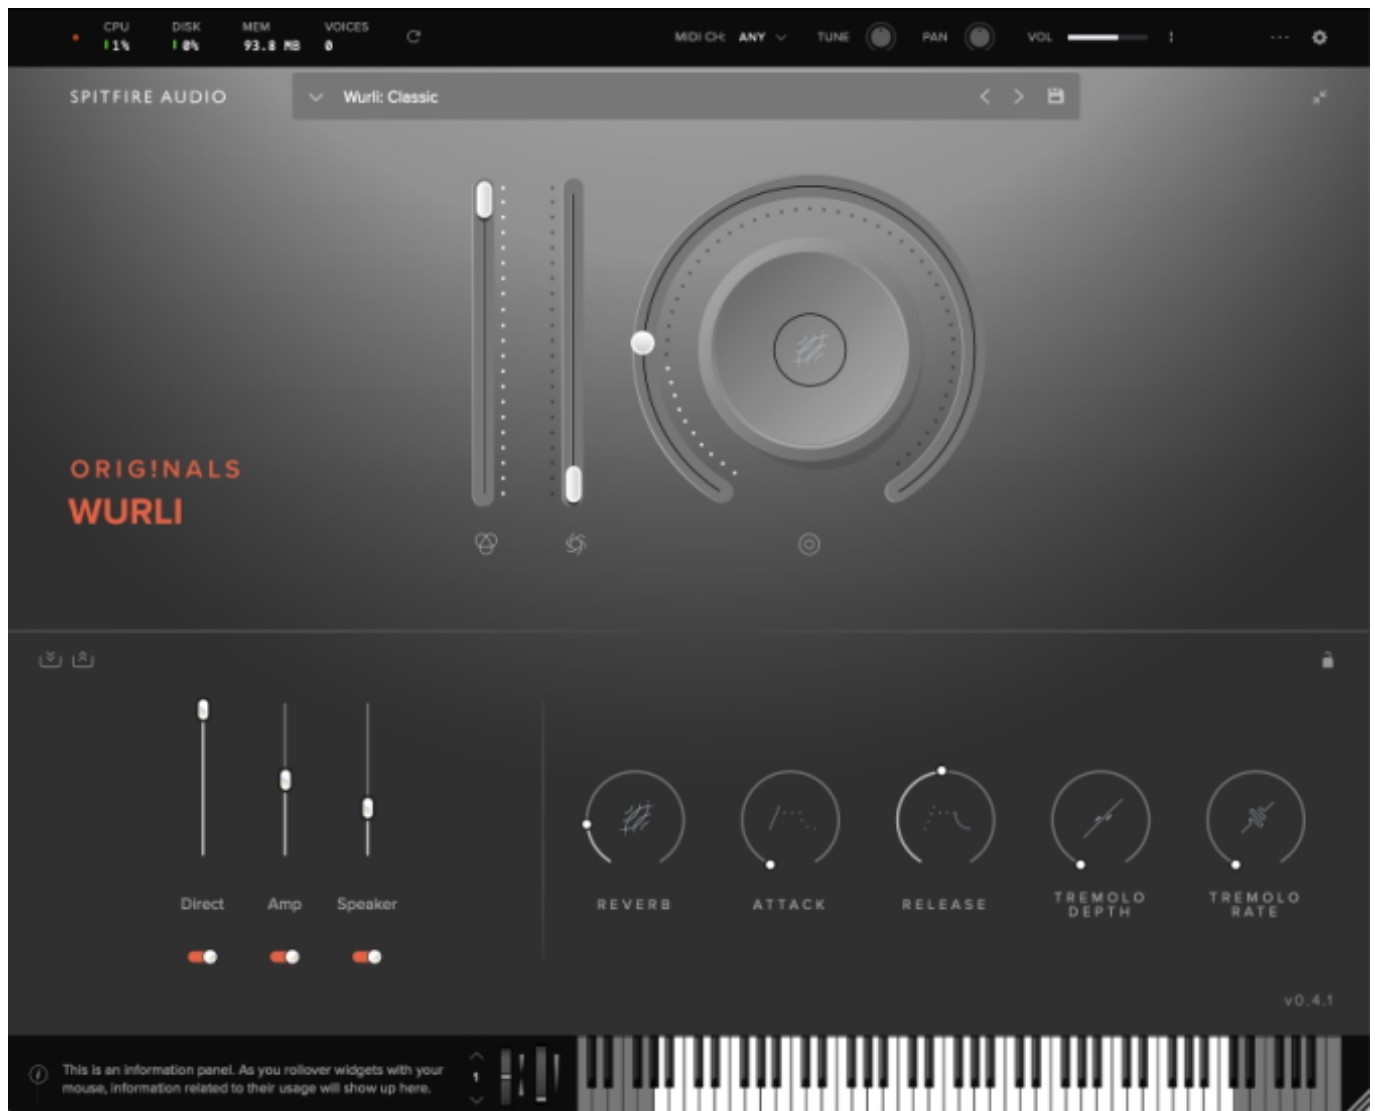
CPU 1% DISK 0% MEM 93.8 MB VOICES 0

MIDI CH: ANY TUNE PAN VOL

SPITFIRE AUDIO

Wurli: Classic

ORIGINALS
WURLI

Direct Amp Speaker

REVERB ATTACK RELEASE TREMOLO DEPTH TREMOLO RATE

v0.4.1

This is an information panel. As you rollover widgets with your mouse, information related to their usage will show up here.

1